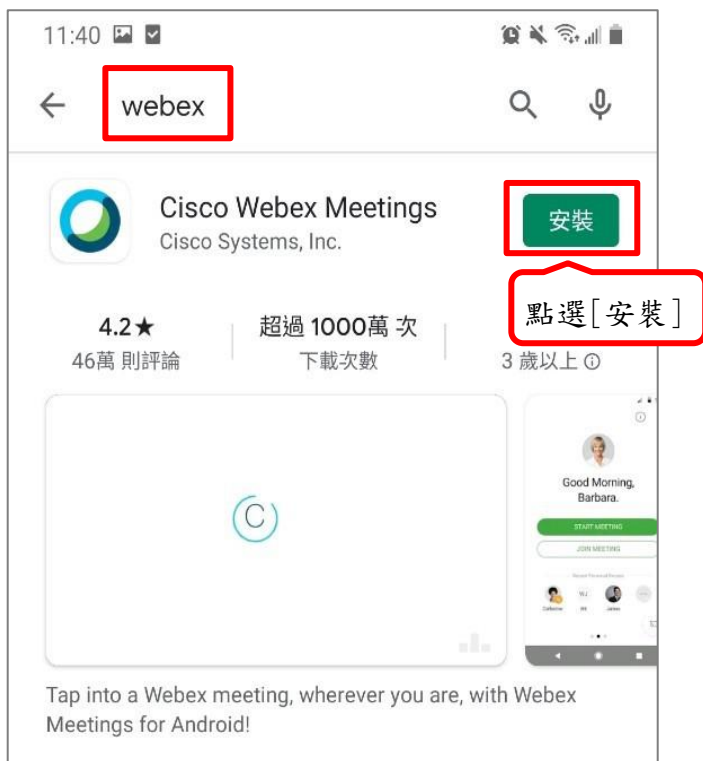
11:40

webex

Cisco Webex Meetings
Cisco Systems, Inc.

安裝

點選［安裝］

4.2★
46萬 則評論

超過 1000萬 次
下載次數

3 歲以上 ⓘ

Good Morning, Barbara.

START MEETING

JOIN MEETING

Catherine

WJ

James

Tap into a Webex meeting, wherever you are, with Webex Meetings for Android!